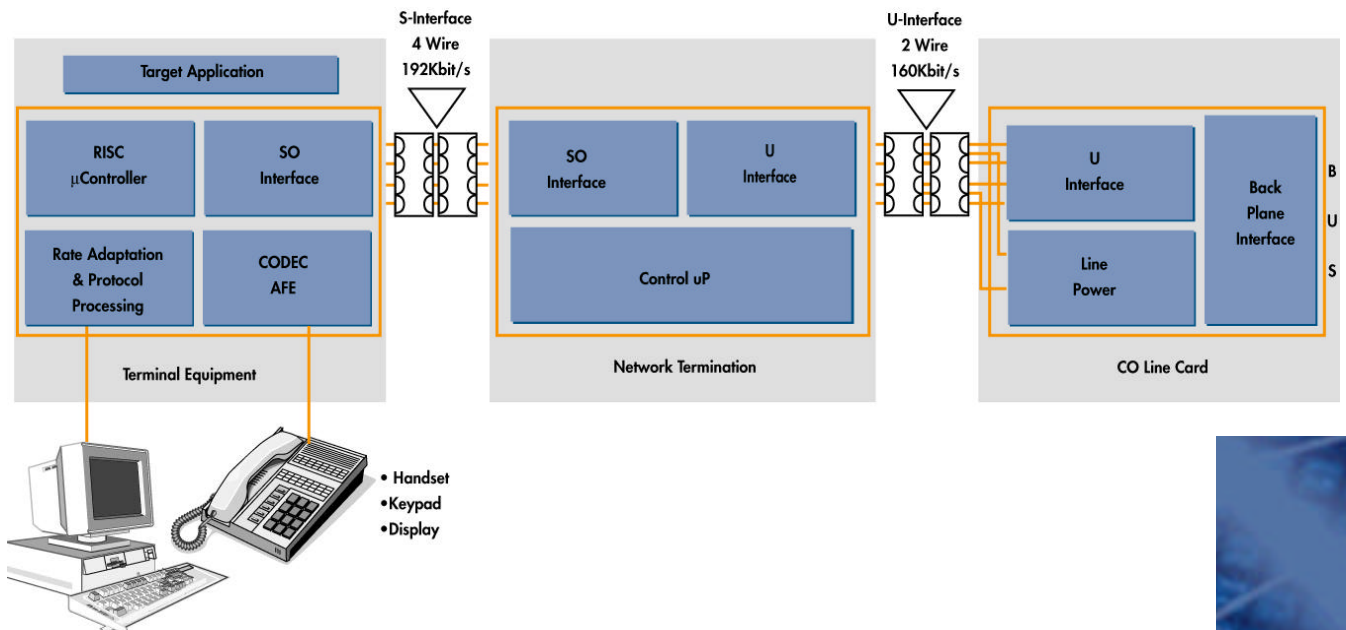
S-Interface
4 Wire
192Kbit/s

U-Interface
2 Wire
160Kbit/s

Target Application

RISC
μController

SO
Interface

Rate Adaptation
& Protocol
Processing

CODEC
AFE

Terminal Equipment

SO
Interface

U
Interface

Control uP

Network Termination

U
Interface

Line
Power

Back
Plane
Interface

B
U
S

CO Line Card

• Handset
•Keypad
•Display